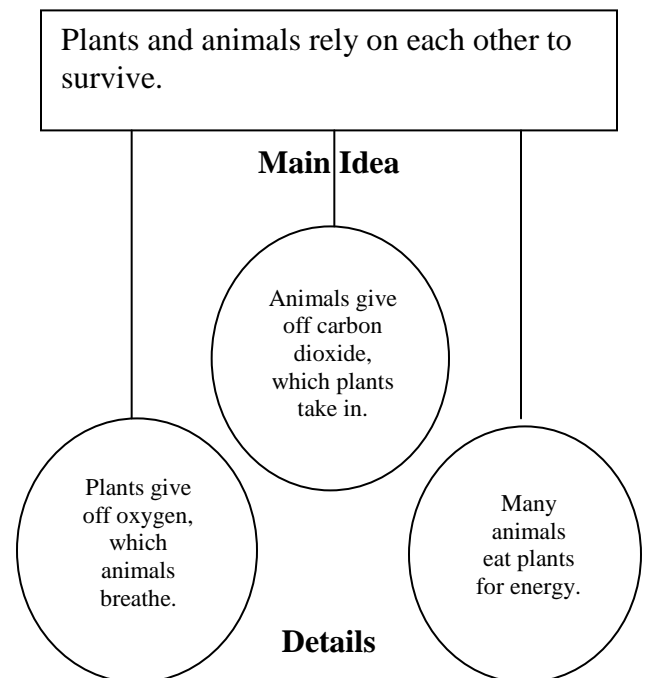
Plants and animals rely on each other to survive.

Main Idea

Animals give off carbon dioxide, which plants take in.

Plants give off oxygen, which animals breathe.

Many animals eat plants for energy.

Details